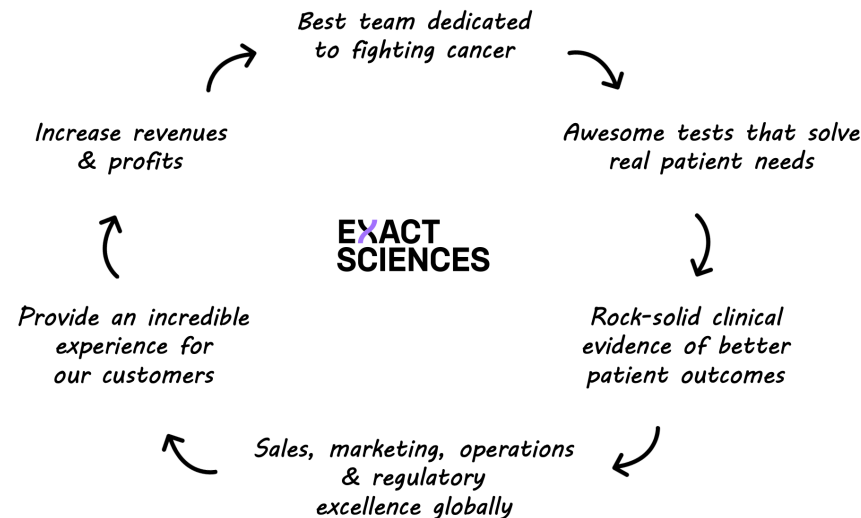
Best team dedicated to fighting cancer

Awesome tests that solve real patient needs

Rock-solid clinical evidence of better patient outcomes

Sales, marketing, operations & regulatory excellence globally

Provide an incredible experience for our customers

Increase revenues & profits

EXACT SCIENCES